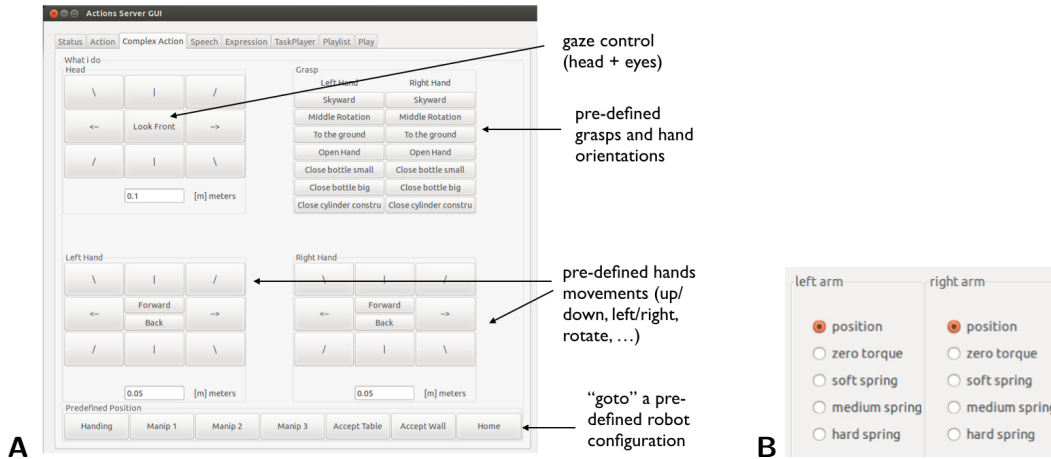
Actions Server GUI

Status | Action | Complex Action | Speech | Expression | TaskPlayer | Playlist | Play

What i do
Head

\ | /
<- Look Front ->
/ | \

0.1 [m] meters

Grasp
Left Hand Right Hand
Skyward Skyward
Middle Rotation Middle Rotation
To the ground To the ground
Open Hand Open Hand
Close bottle small Close bottle small
Close bottle big Close bottle big
Close cylinder constru Close cylinder constru

Left Hand
\ | /
<- Forward Back ->
/ | \
0.05 [m] meters

Right Hand
\ | /
<- Forward Back ->
/ | \
0.05 [m] meters

Predefined Position
Handing | Manip 1 | Manip 2 | Manip 3 | Accept Table | Accept Wall | Home

gaze control (head + eyes)

pre-defined grasps and hand orientations

pre-defined hands movements (up/down, left/right, rotate, …)

"goto" a pre-defined robot configuration

A

left arm
position
zero torque
soft spring
medium spring
hard spring

right arm
position
zero torque
soft spring
medium spring
hard spring

B